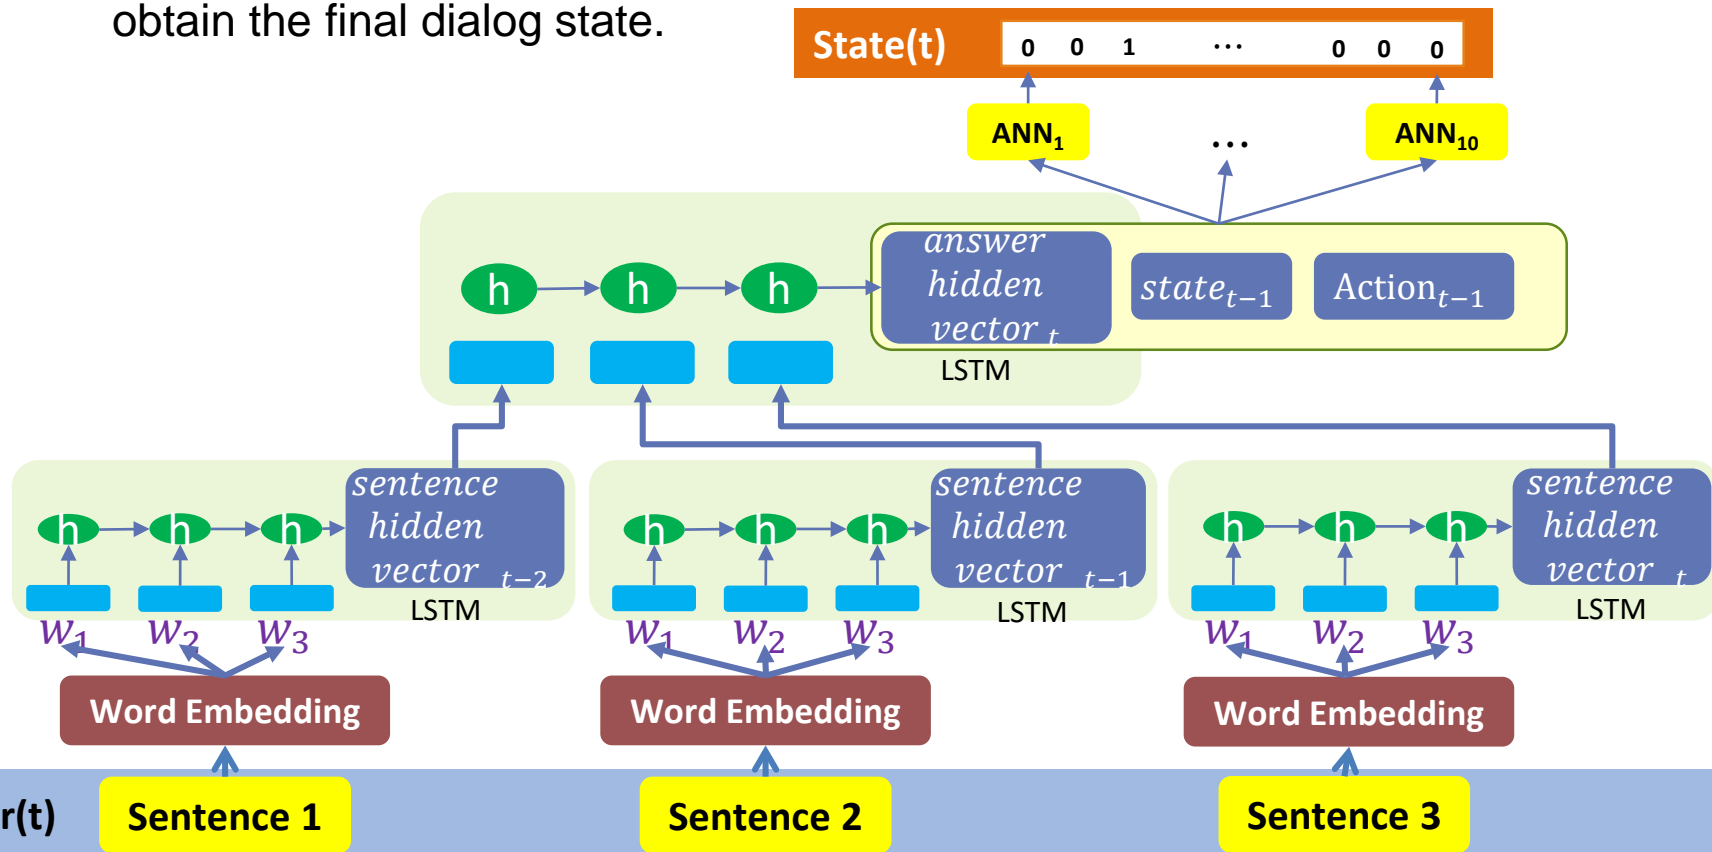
obtain the final dialog state.

State(t) 0 0 1 … 0 0 0

$ANN_1$ … $ANN_{10}$

h h h

answer hidden vector $_t$

$state_{t-1}$

$Action_{t-1}$

LSTM

h h h sentence hidden vector $_{t-2}$ LSTM

$w_1$ $w_2$ $w_3$

Word Embedding

h h h sentence hidden vector $_{t-1}$ LSTM

$w_1$ $w_2$ $w_3$

Word Embedding

h h h sentence hidden vector $_t$ LSTM

$w_1$ $w_2$ $w_3$

Word Embedding

r(t) Sentence 1 Sentence 2 Sentence 3